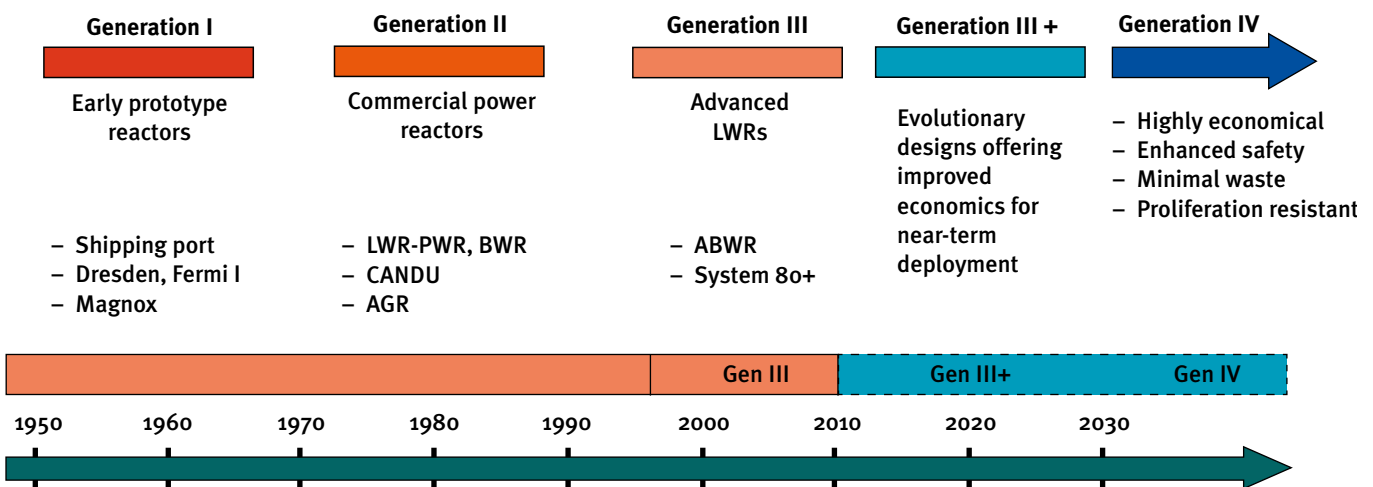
Generation I

Early prototype reactors

– Shipping port
– Dresden, Fermi I
– Magnox

Generation II

Commercial power reactors

– LWR-PWR, BWR
– CANDU
– AGR

Generation III

Advanced LWRs

– ABWR
– System 80+

Generation III +

Evolutionary designs offering improved economics for near-term deployment

Generation IV

– Highly economical
– Enhanced safety
– Minimal waste
– Proliferation resistant

Gen III
Gen III+
Gen IV

1950
1960
1970
1980
1990
2000
2010
2020
2030